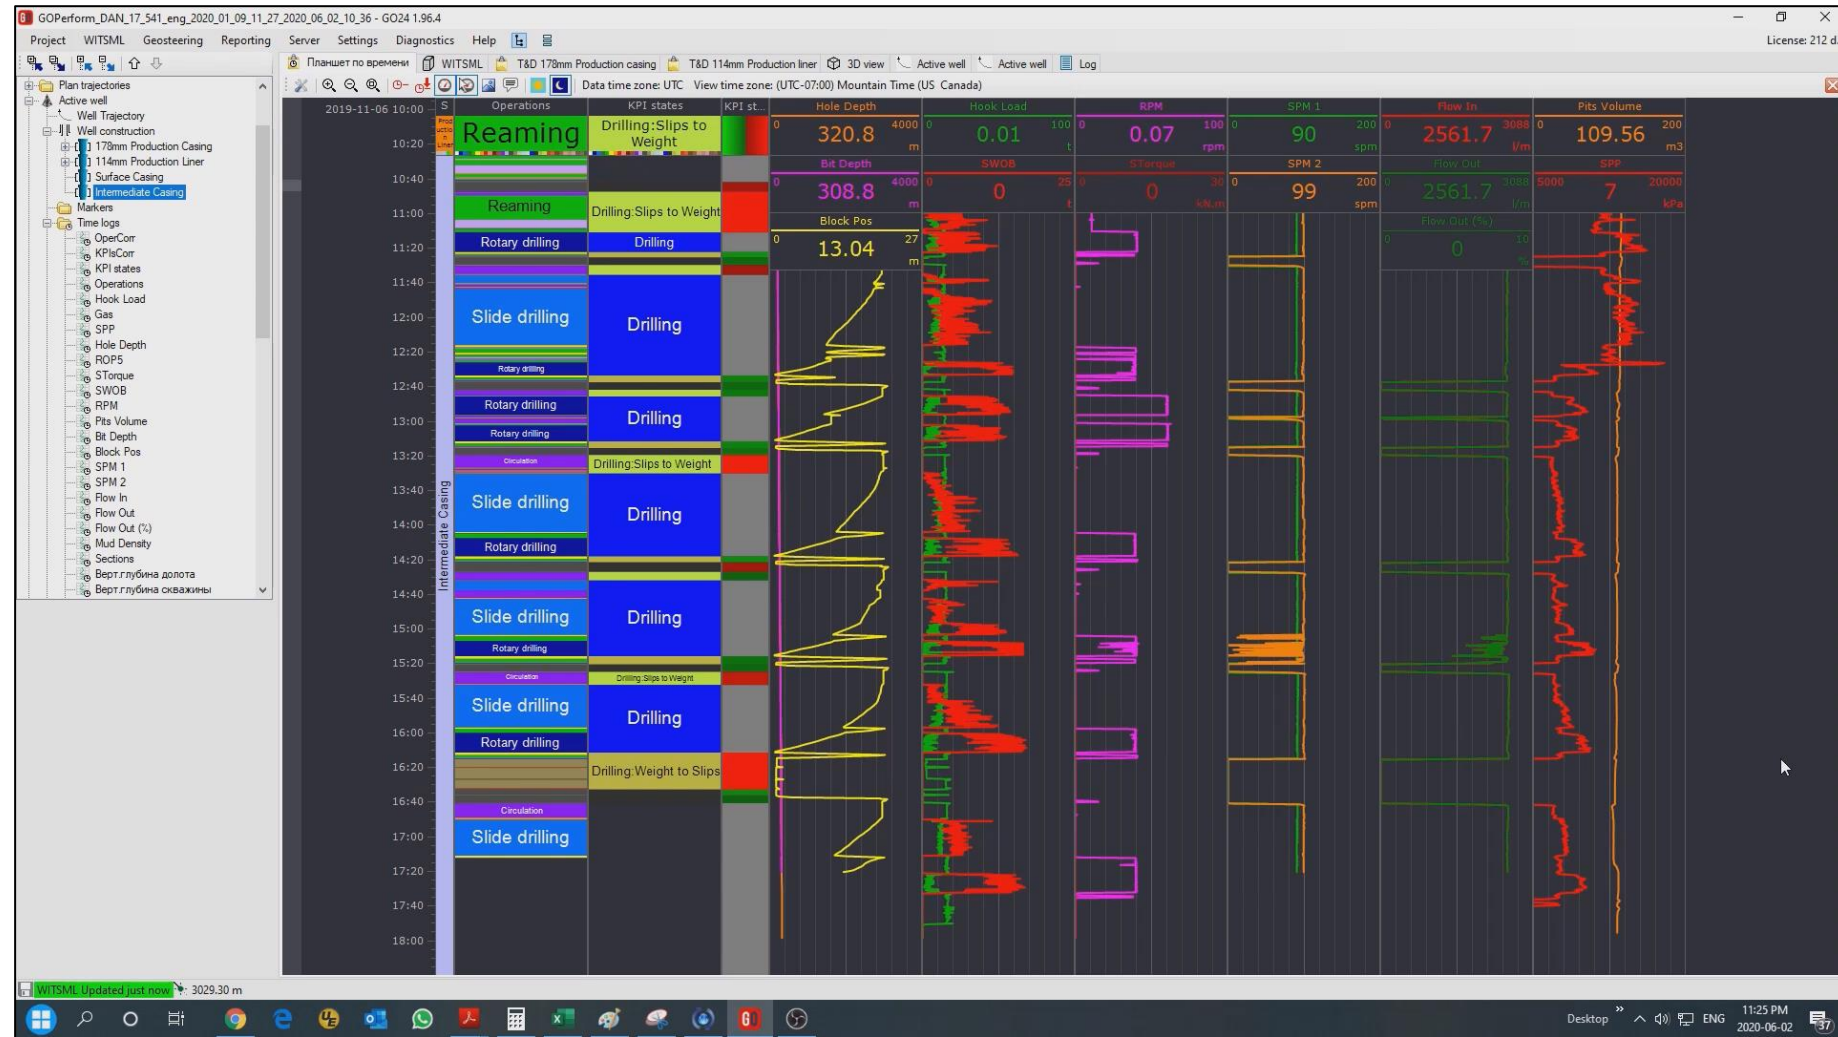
GOPerform_DAN_17_541_eng_2020_01_09_11_27_2020_06_02_10_36 - GO24 1.96.4

Project WITSML Geosteering Reporting Server Settings Diagnostics Help

License: 212 d

Планшет по времени | WITSML | T&D 178mm Production casing | T&D 114mm Production liner | 3D view | Active well | Active well | Log

Data time zone: UTC View time zone: (UTC-07:00) Mountain Time (US Canada)

Plan trajectories
Active well
Well Trajectory
Well construction
178mm Production Casing
114mm Production Liner
Surface Casing
Intermediate Casing
Markers
Time logs
OperCorr
KPIsCorr
KPI states
Operations
Hook Load
Gas
SPP
Hole Depth
ROP5
STorque
SWOB
RPM
Pits Volume
Bit Depth
Block Pos
SPM 1
SPM 2
Flow In
Flow Out
Flow Out (%)
Mud Density
Sections
Верт.глубина долота
Верт.глубина скважины

2019-11-06 10:00
10:20
10:40
11:00
11:20
11:40
12:00
12:20
12:40
13:00
13:20
13:40
14:00
14:20
14:40
15:00
15:20
15:40
16:00
16:20
16:40
17:00
17:20
17:40
18:00

S | Operations | KPI states | KPI st...

Intermediate Casing

Reaming | Drilling:Slips to Weight
Reaming | Drilling:Slips to Weight
Rotary drilling | Drilling
Slide drilling | Drilling
Rotary drilling
Rotary drilling | Drilling
Rotary drilling
Circulation | Drilling:Slips to Weight
Slide drilling | Drilling
Rotary drilling
Slide drilling | Drilling
Rotary drilling
Circulation | Drilling:Slips to Weight
Slide drilling | Drilling
Rotary drilling
Drilling:Weight to Slips
Circulation
Slide drilling

Hole Depth 0 320.8 4000 m
Hook Load 0 0.01 100 t
RPM 0 0.07 100 rpm
SPM 1 0 90 200 spm
Flow In 0 2561.7 3088 l/m
Pits Volume 0 109.56 200 m3
Bit Depth 0 308.8 4000 m
SWOB 0 0 25 t
STorque 0 0 30 kN.m
SPM 2 0 99 200 spm
Flow Out 0 2561.7 3088 l/m
SPP 5000 7 20000 kPa
Block Pos 0 13.04 27 m
Flow Out (%) 0 0 10 %

WITSML Updated just now | 3029.30 m

Desktop ENG 11:25 PM 2020-06-02